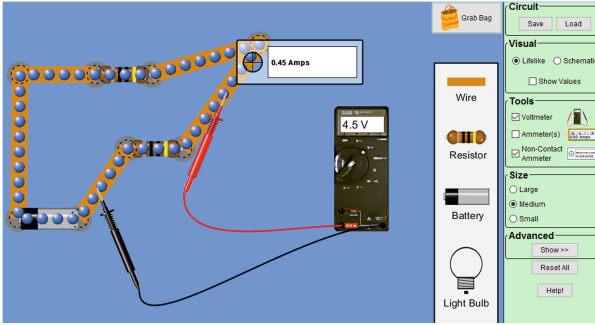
Grab Bag

0.45 Amps

4.5 V

Wire

Resistor

Battery

Light Bulb

Circuit
Save Load

Visual
Lifelike Schemati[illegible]
Show Values

Tools
Voltmeter
Ammeter(s)
Non-Contact Ammeter

Size
Large
Medium
Small

Advanced
Show >>
Reset All
Help!